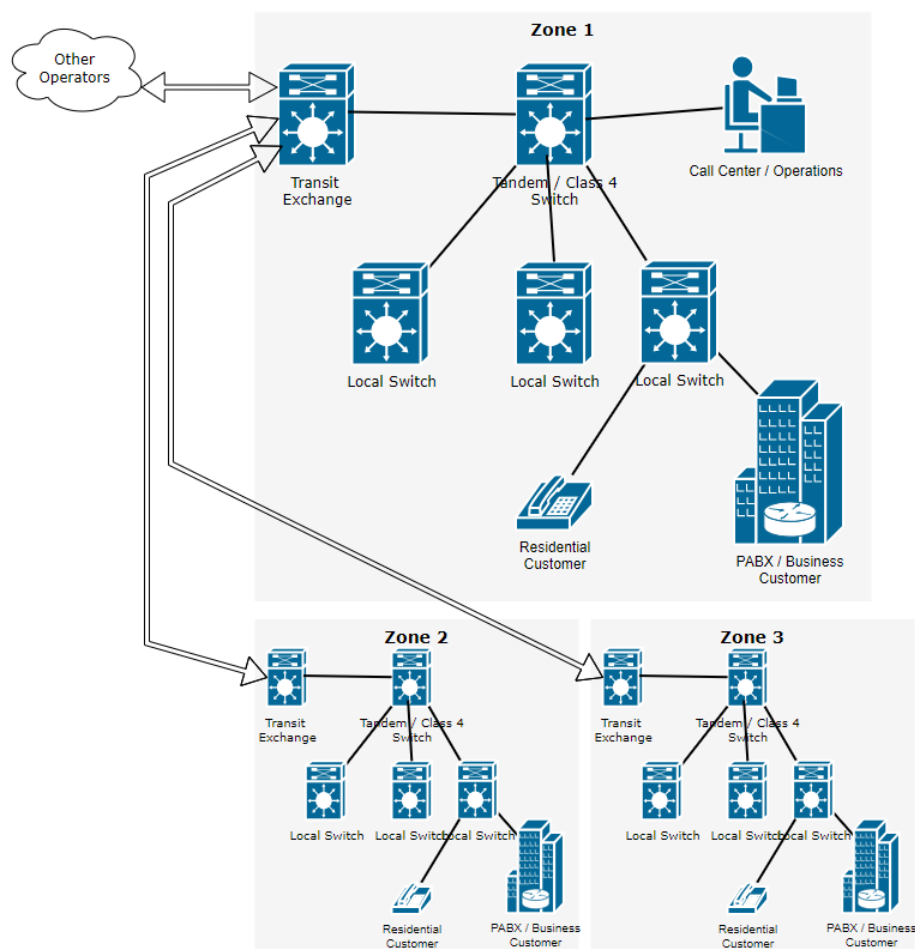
Zone 1

Other Operators

Transit Exchange

Tandem / Class 4 Switch

Call Center / Operations

Local Switch

Local Switch

Local Switch

Residential Customer

PABX / Business Customer

Zone 2

Transit Exchange

Tandem / Class 4 Switch

Local Switch

Local Switch

Local Switch

Residential Customer

PABX / Business Customer

Zone 3

Transit Exchange

Tandem / Class 4 Switch

Local Switch

Local Switch

Local Switch

Residential Customer

PABX / Business Customer